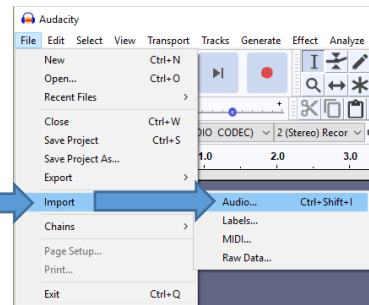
Audacity

File Edit Select View Transport Tracks Generate Effect Analyze

New Ctrl+N
Open... Ctrl+O
Recent Files >
Close Ctrl+W
Save Project Ctrl+S
Save Project As...
Export >
Import
Chains >
Page Setup...
Print...
Exit Ctrl+Q

Audio... Ctrl+Shift+I
Labels...
MIDI...
Raw Data...

DIO CODEC) 2 (Stereo) Recor
1.0 2.0 3.0